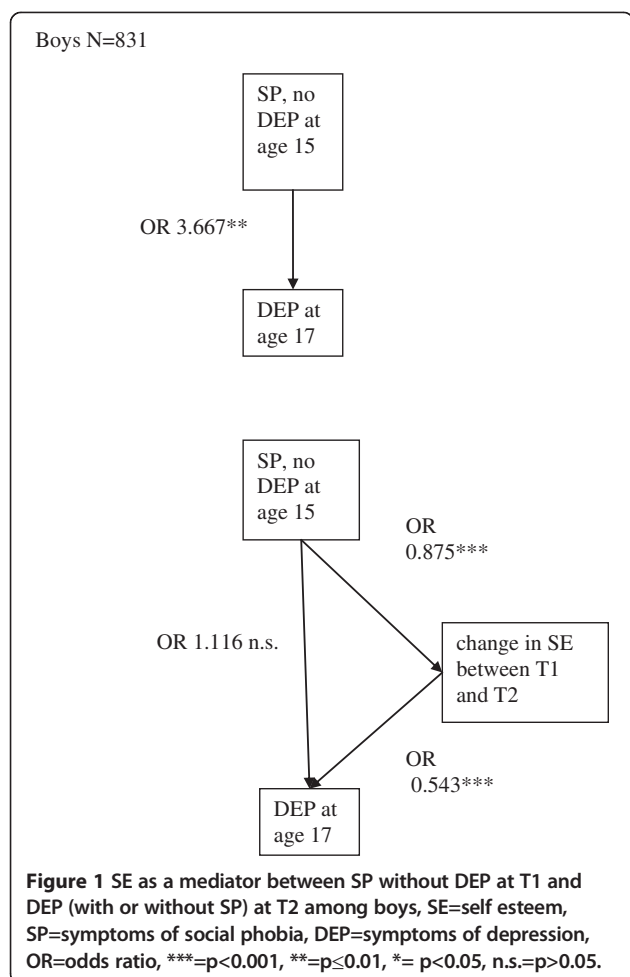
Boys N=831

SP, no DEP at age 15

OR 3.667**

DEP at age 17

SP, no DEP at age 15

OR 0.875***

OR 1.116 n.s.

change in SE between T1 and T2

OR 0.543***

DEP at age 17

**Figure 1** SE as a mediator between SP without DEP at T1 and DEP (with or without SP) at T2 among boys, SE=self esteem, SP=symptoms of social phobia, DEP=symptoms of depression, OR=odds ratio, ***=p<0.001, **=p≤0.01, *= p<0.05, n.s.=p>0.05.